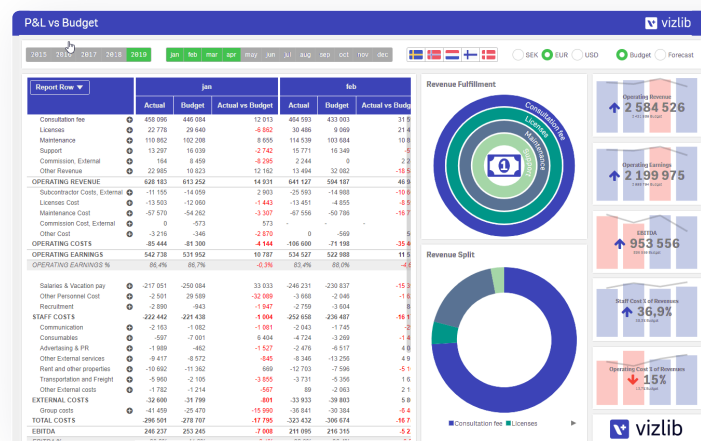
P&L vs Budget

vizlib

2015 2016 2017 2018 2019

jan feb mar apr may jun jul aug sep oct nov dec

SEK EUR USD

Budget Forecast

Report Row

| | | jan | | | feb | | |
|---|---|---|---|---|---|---|---|
| | | Actual | Budget | Actual vs Budget | Actual | Budget | Actual vs Budget |
| Consultation fee | + | 458 096 | 446 084 | 12 013 | 464 593 | 433 060 | 31 5 |
| Licenses | + | 22 778 | 29 640 | -6 862 | 30 486 | 9 069 | 21 4 |
| Maintenance | + | 110 862 | 102 208 | 8 655 | 114 539 | 103 684 | 10 8 |
| Support | + | 13 297 | 16 039 | -2 742 | 15 771 | 16 349 | -5 |
| Commission, External | + | 164 | 8 459 | -8 295 | 2 244 | 0 | 2 |
| Other Revenue | + | 22 985 | 10 823 | 12 162 | 13 494 | 32 082 | -18 5 |
| OPERATING REVENUE | | 628 183 | 613 252 | 14 931 | 641 127 | 594 187 | 46 9 |
| Subcontractor Costs, External | + | -11 155 | -14 059 | 2 903 | -25 593 | -14 988 | -10 6 |
| Licenses Cost | + | -13 503 | -12 060 | -1 443 | -13 451 | -4 855 | -8 5 |
| Maintenance Cost | + | -57 570 | -54 262 | -3 307 | -67 556 | -50 786 | -16 7 |
| Commission Cost, External | + | 0 | -573 | 573 | - | | |
| Other Cost | + | -3 216 | -346 | -2 870 | 0 | -569 | 5 |
| OPERATING COSTS | | -85 444 | -81 300 | -4 144 | -106 600 | -71 198 | -35 4 |
| OPERATING EARNINGS | | 542 738 | 531 952 | 10 787 | 534 527 | 522 988 | 11 5 |
| OPERATING EARNINGS % | | 86.4% | 86.7% | -0.3% | 83.4% | 88.0% | -4 |
| Salaries & Vacation pay | + | -217 351 | -250 084 | 33 033 | -246 231 | -230 837 | -15 3 |
| Other Personnel Cost | + | -2 501 | 29 589 | -32 089 | -3 668 | -2 046 | -1 6 |
| Recruitment | + | -2 590 | -943 | -1 647 | -2 759 | 5 604 | -8 3 |
| STAFF COSTS | | -222 442 | -221 438 | -1 004 | -252 658 | -236 487 | -16 1 |
| Communication | + | -2 163 | -1 082 | -1 081 | -2 043 | -1 745 | -2 |
| Consumables | + | -597 | -7 001 | 6 404 | -4 724 | -3 269 | -1 4 |
| Advertising & PR | + | -1 633 | -4 109 | 2 476 | -2 476 | -6 071 | 3 5 |
| Other External services | + | -9 417 | -8 572 | -845 | -8 340 | -13 256 | 4 9 |
| Rent and other properties | + | -10 692 | -11 362 | 669 | -12 703 | -7 596 | -5 1 |
| Transportation and Freight | + | -5 960 | -2 105 | -3 855 | -3 731 | -5 356 | 1 6 |
| Other External costs | + | -1 782 | -1 214 | -567 | 89 | -1 603 | 1 6 |
| EXTERNAL COSTS | | -32 600 | -31 799 | -801 | -33 933 | -39 803 | 5 8 |
| Group costs | + | -41 459 | -25 470 | -15 990 | -36 841 | -30 384 | -6 4 |
| TOTAL COSTS | | -296 501 | -278 707 | -17 795 | -323 432 | -306 674 | -16 7 |
| EBITDA | | 246 237 | 253 245 | -7 008 | 211 095 | 216 314 | -5 2 |

Revenue Fulfillment

Consultation fee
Licenses
Maintenance
Support

Revenue Split

Consultation fee Licenses

Operating Revenue
2 584 526

Operating Earnings
2 199 975

EBITDA
953 556

Staff Cost % of Revenues
36,9%

Operating Cost % of Revenues
15%

vizlib